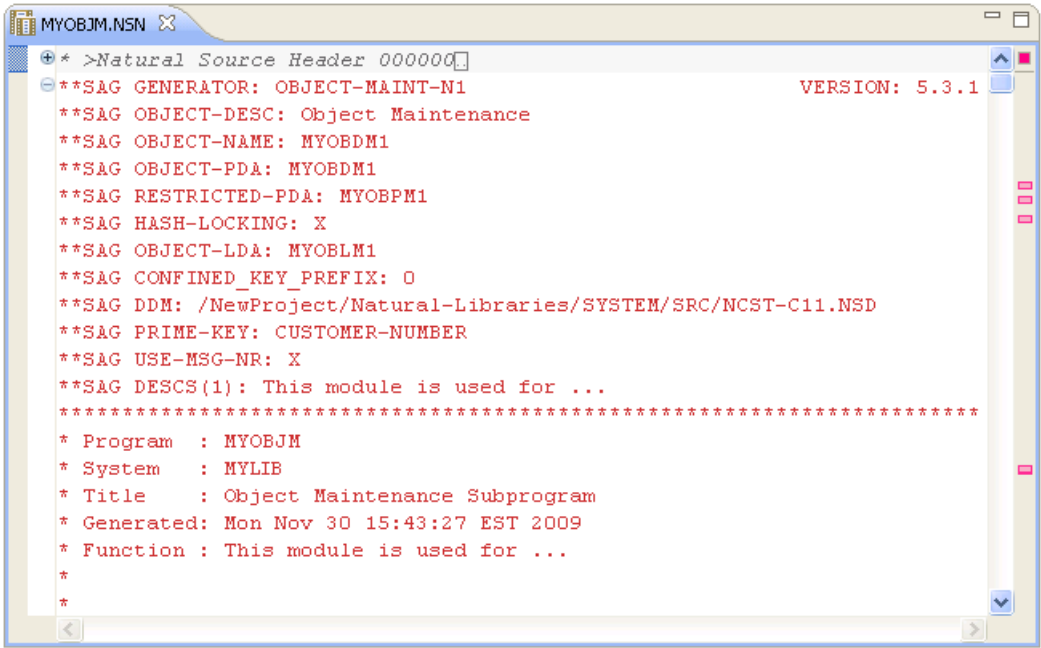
MYOBJM.NSN

* >Natural Source Header 000000
**SAG GENERATOR: OBJECT-MAINT-N1 VERSION: 5.3.1
**SAG OBJECT-DESC: Object Maintenance
**SAG OBJECT-NAME: MYOBDM1
**SAG OBJECT-PDA: MYOBDM1
**SAG RESTRICTED-PDA: MYOBPM1
**SAG HASH-LOCKING: X
**SAG OBJECT-LDA: MYOBLM1
**SAG CONFINED_KEY_PREFIX: O
**SAG DDM: /NewProject/Natural-Libraries/SYSTEM/SRC/NCST-C11.NSD
**SAG PRIME-KEY: CUSTOMER-NUMBER
**SAG USE-MSG-NR: X
**SAG DESCS(1): This module is used for ...
**********************************************************************
* Program : MYOBJM
* System : MYLIB
* Title : Object Maintenance Subprogram
* Generated: Mon Nov 30 15:43:27 EST 2009
* Function : This module is used for ...
*
*